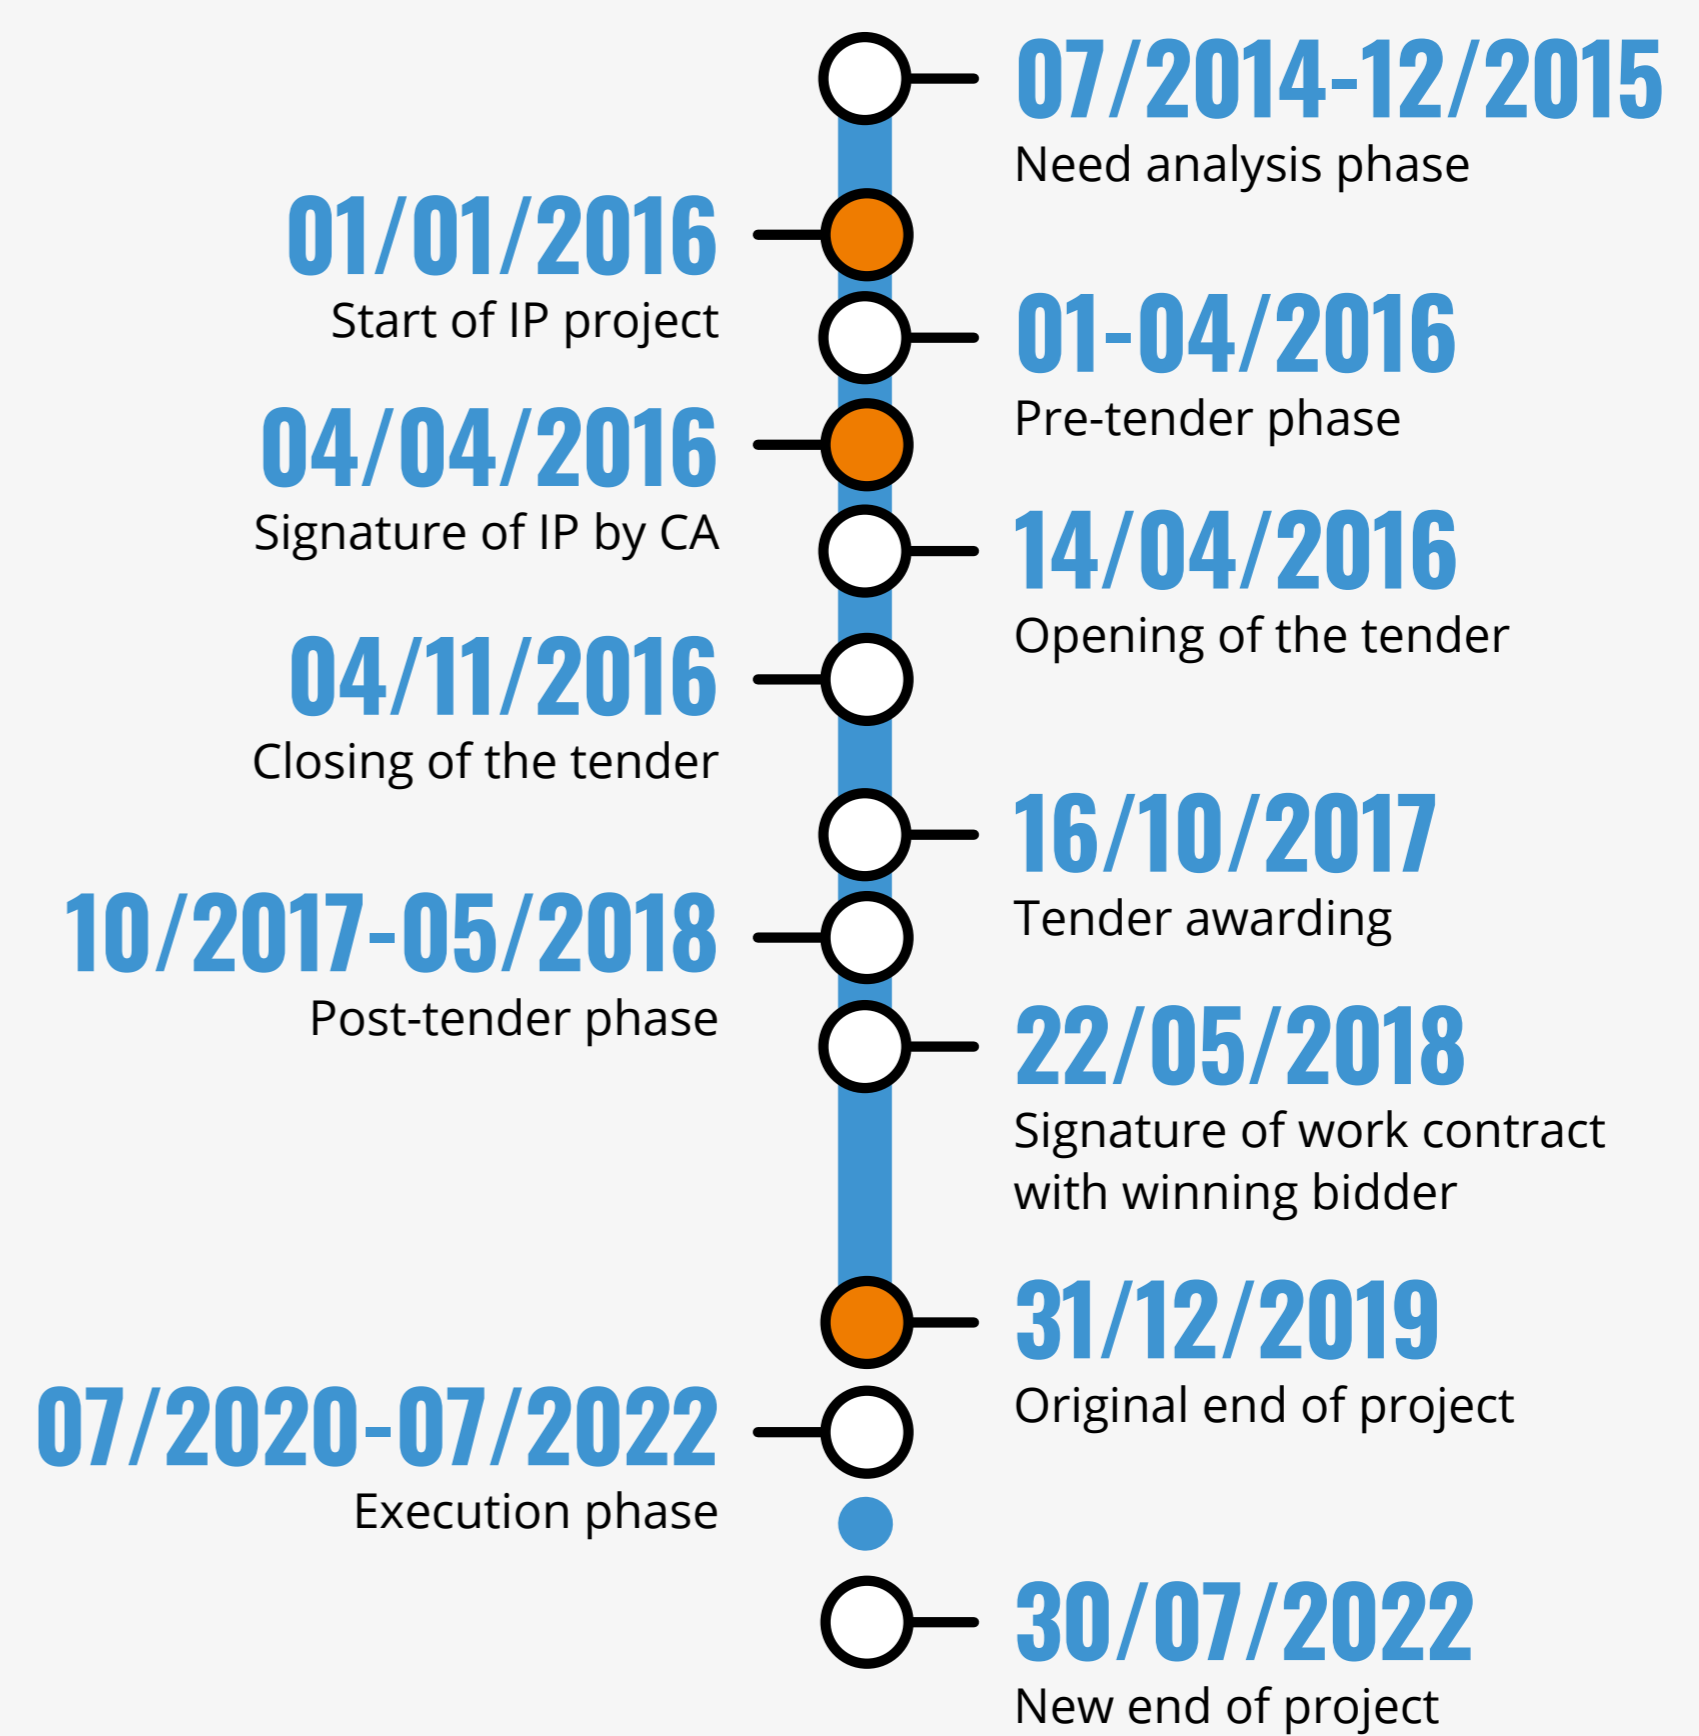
07/2014-12/2015
Need analysis phase

01/01/2016
Start of IP project

01-04/2016
Pre-tender phase

04/04/2016
Signature of IP by CA

14/04/2016
Opening of the tender

04/11/2016
Closing of the tender

16/10/2017
Tender awarding

10/2017-05/2018
Post-tender phase

22/05/2018
Signature of work contract with winning bidder

31/12/2019
Original end of project

07/2020-07/2022
Execution phase

30/07/2022
New end of project